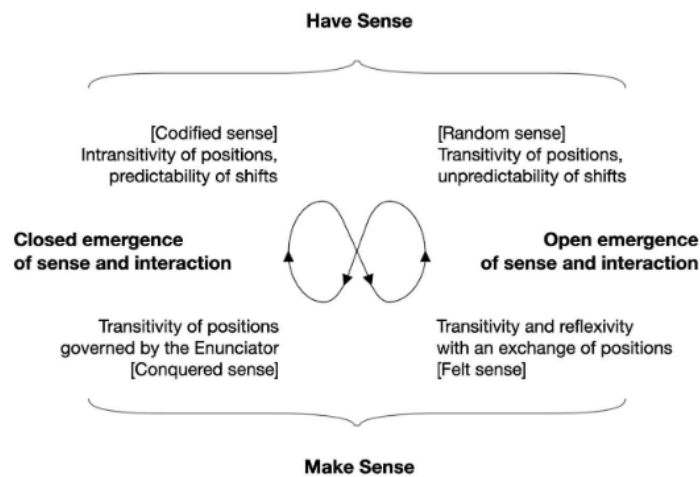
Have Sense

[Codified sense]
Intransitivity of positions, predictability of shifts

[Random sense]
Transitivity of positions, unpredictability of shifts

Closed emergence of sense and interaction

Open emergence of sense and interaction

Transitivity of positions governed by the Enunciator
[Conquered sense]

Transitivity and reflexivity with an exchange of positions
[Felt sense]

Make Sense